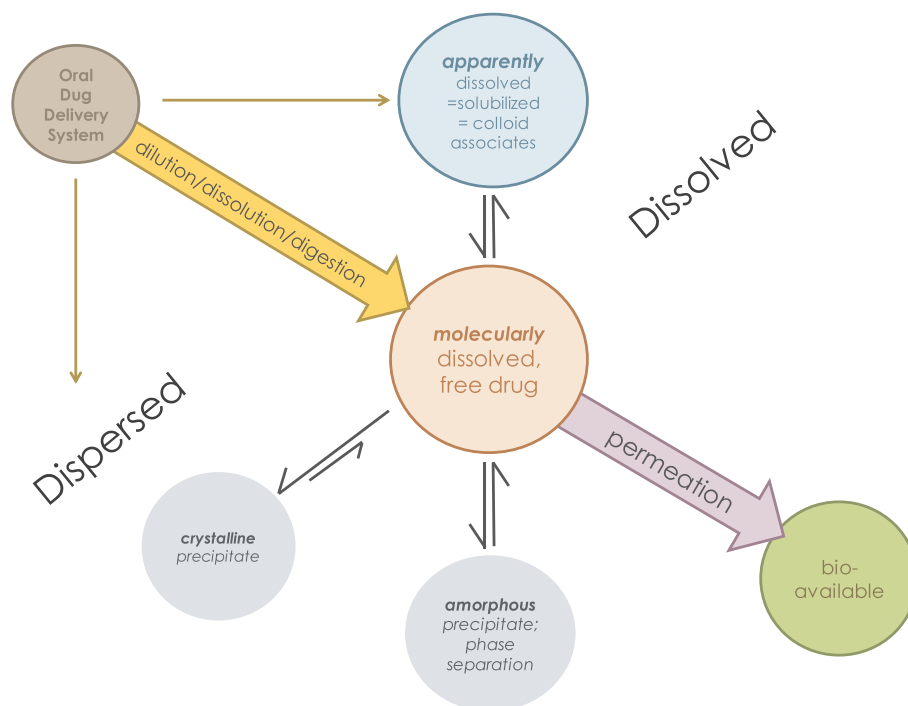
Oral Dug Delivery System

apparently dissolved =solubilized = colloid associates

Dissolved

dilution/dissolution/digestion

molecularly dissolved, free drug

Dispersed

permeation

crystalline precipitate

amorphous precipitate; phase separation

bio-available